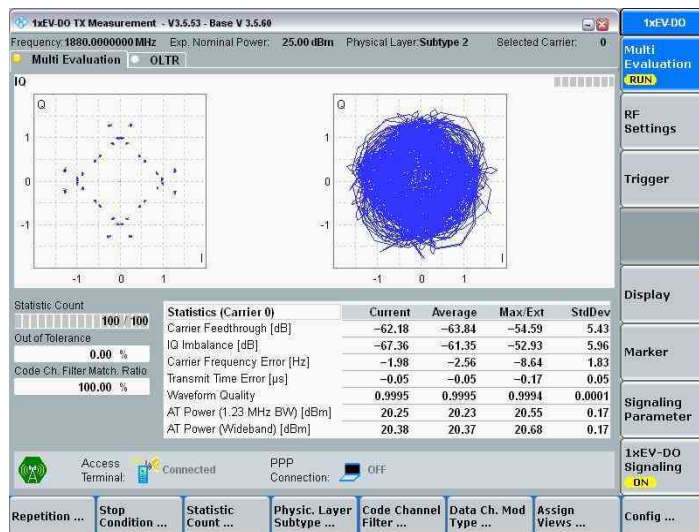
1xEV-DO TX Measurement - V3.5.53 - Base V 3.5.60

Frequency: 1880.0000000 MHz Exp. Nominal Power: 25.00 dBm Physical Layer: Subtype 2 Selected Carrier: 0

Multi Evaluation OLTR

IQ

Q

1

0

-1

-1 0 1

I

Q

1

0

-1

-1 0 1

I

Statistic Count

100 / 100

Out of Tolerance

0.00 %

Code Ch. Filter Match. Ratio

100.00 %

| Statistics (Carrier 0) | Current | Average | Max/Ext | StdDev |
|---|---|---|---|---|
| Carrier Feedthrough [dB] | −62.18 | −63.84 | −54.59 | 5.43 |
| IQ Imbalance [dB] | −67.36 | −61.35 | −52.93 | 5.96 |
| Carrier Frequency Error [Hz] | −1.98 | −2.56 | −8.64 | 1.83 |
| Transmit Time Error [µs] | −0.05 | −0.05 | −0.17 | 0.05 |
| Waveform Quality | 0.9995 | 0.9995 | 0.9994 | 0.0001 |
| AT Power (1.23 MHz BW) [dBm] | 20.25 | 20.23 | 20.55 | 0.17 |
| AT Power (Wideband) [dBm] | 20.38 | 20.37 | 20.68 | 0.17 |

Access Terminal: Connected

PPP Connection: OFF

Repetition ...

Stop Condition ...

Statistic Count ...

Physic. Layer Subtype ...

Code Channel Filter ...

Data Ch. Mod Type ...

Assign Views ...

1xEV-DO

Multi Evaluation
RUN

RF Settings

Trigger

Display

Marker

Signaling Parameter

1xEV-DO Signaling
ON

Config ...